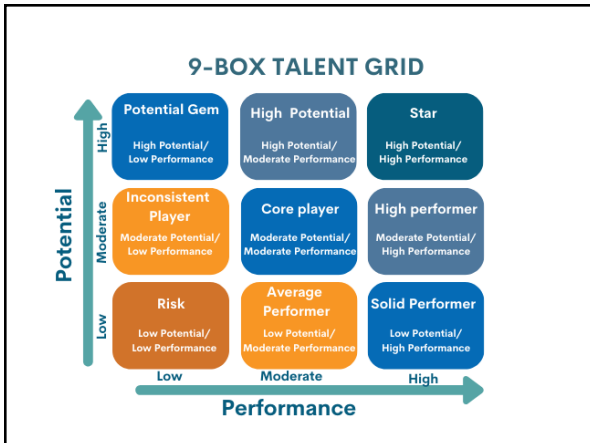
9-BOX TALENT GRID

Potential

High

Moderate

Low

Potential Gem
High Potential/ Low Performance

High Potential
High Potential/ Moderate Performance

Star
High Potential/ High Performance

Inconsistent Player
Moderate Potential/ Low Performance

Core player
Moderate Potential/ Moderate Performance

High performer
Moderate Potential/ High Performance

Risk
Low Potential/ Low Performance

Average Performer
Low Potential/ Moderate Performance

Solid Performer
Low Potential/ High Performance

Low

Moderate

High

Performance